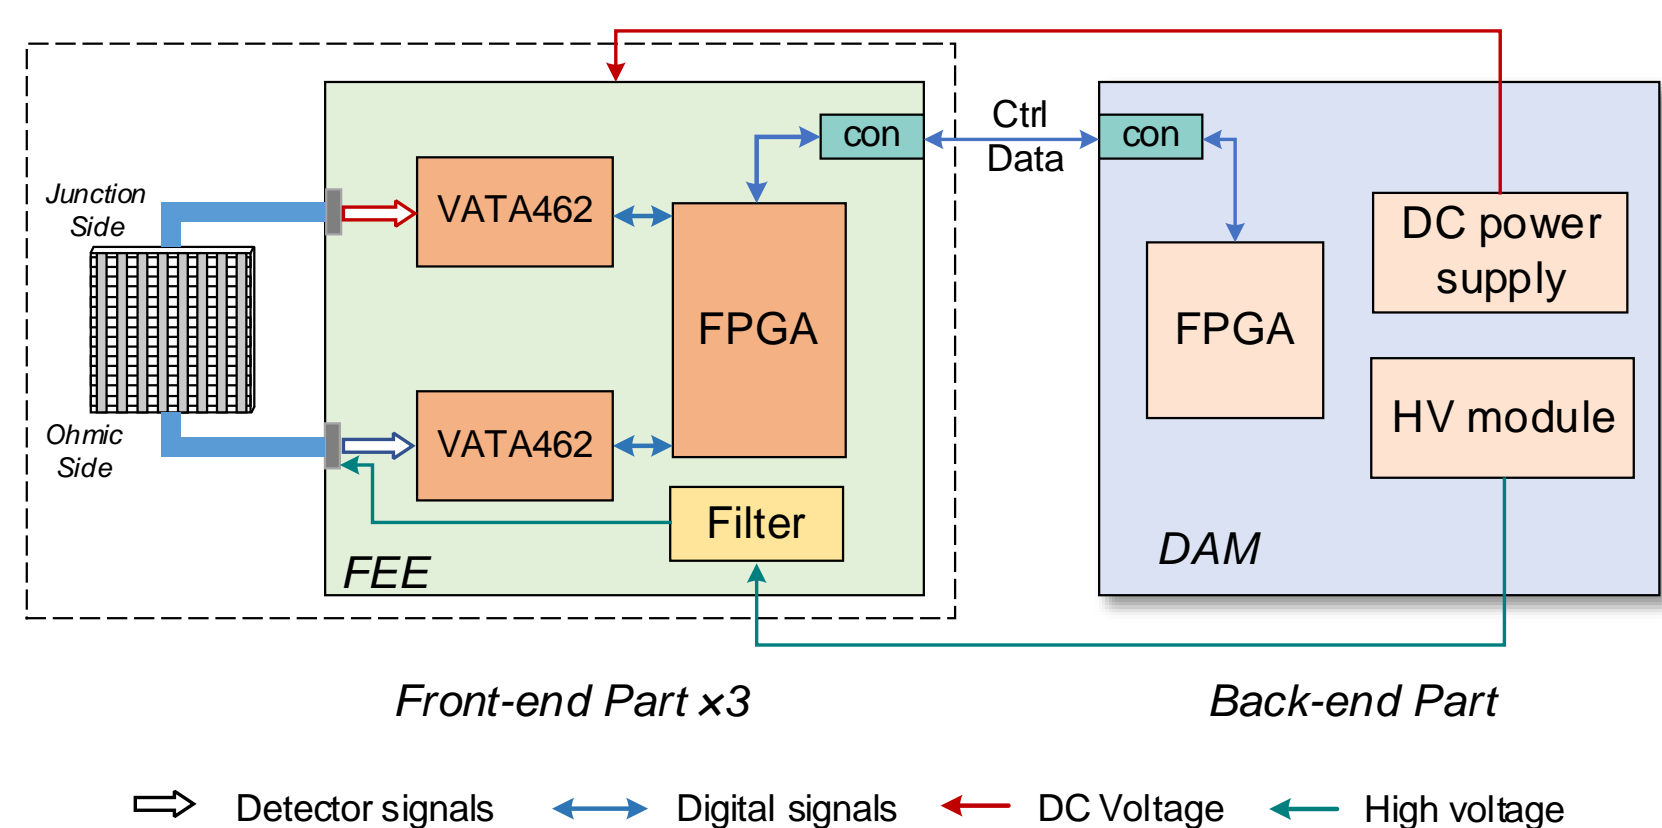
Junction Side

Ohmic Side

VATA462

VATA462

FPGA

con

Filter

FEE

Ctrl
Data

con

FPGA

DC power supply

HV module

DAM

Front-end Part ×3

Back-end Part

Detector signals

Digital signals

DC Voltage

High voltage